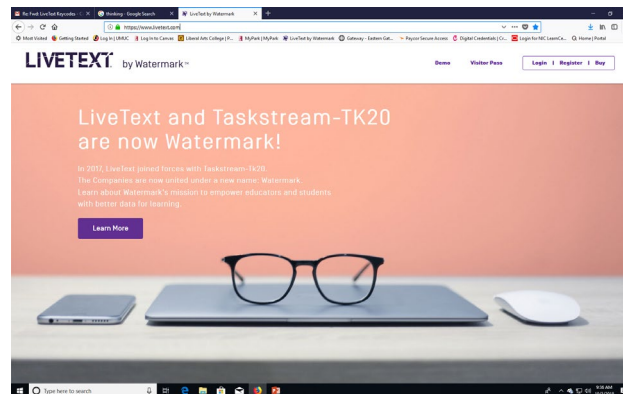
Re: Fwd: LiveText Keycodes - × | Working - Google Search × | LiveText by Watermark × | +

https://www.livetext.com

Most Visited | Getting Started | Log In | UMUC | Log In to Canvas | Liberal Arts College | P... | MyPath | MyPath | LiveText by Watermark | Gateway - Eastern Gat... | Paycor Secure Access | Digital Credentials | Cr... | Login for NIC LearnCe... | Home | Portal

LIVETEXT by Watermark™

Demo | Visitor Pass | Login | Register | Buy

LiveText and Taskstream-TK20 are now Watermark!

In 2017, LiveText joined forces with Taskstream-Tk20. The Companies are now united under a new name: Watermark. Learn about Watermark's mission to empower educators and students with better data for learning.

Learn More

Type here to search

9:30 AM